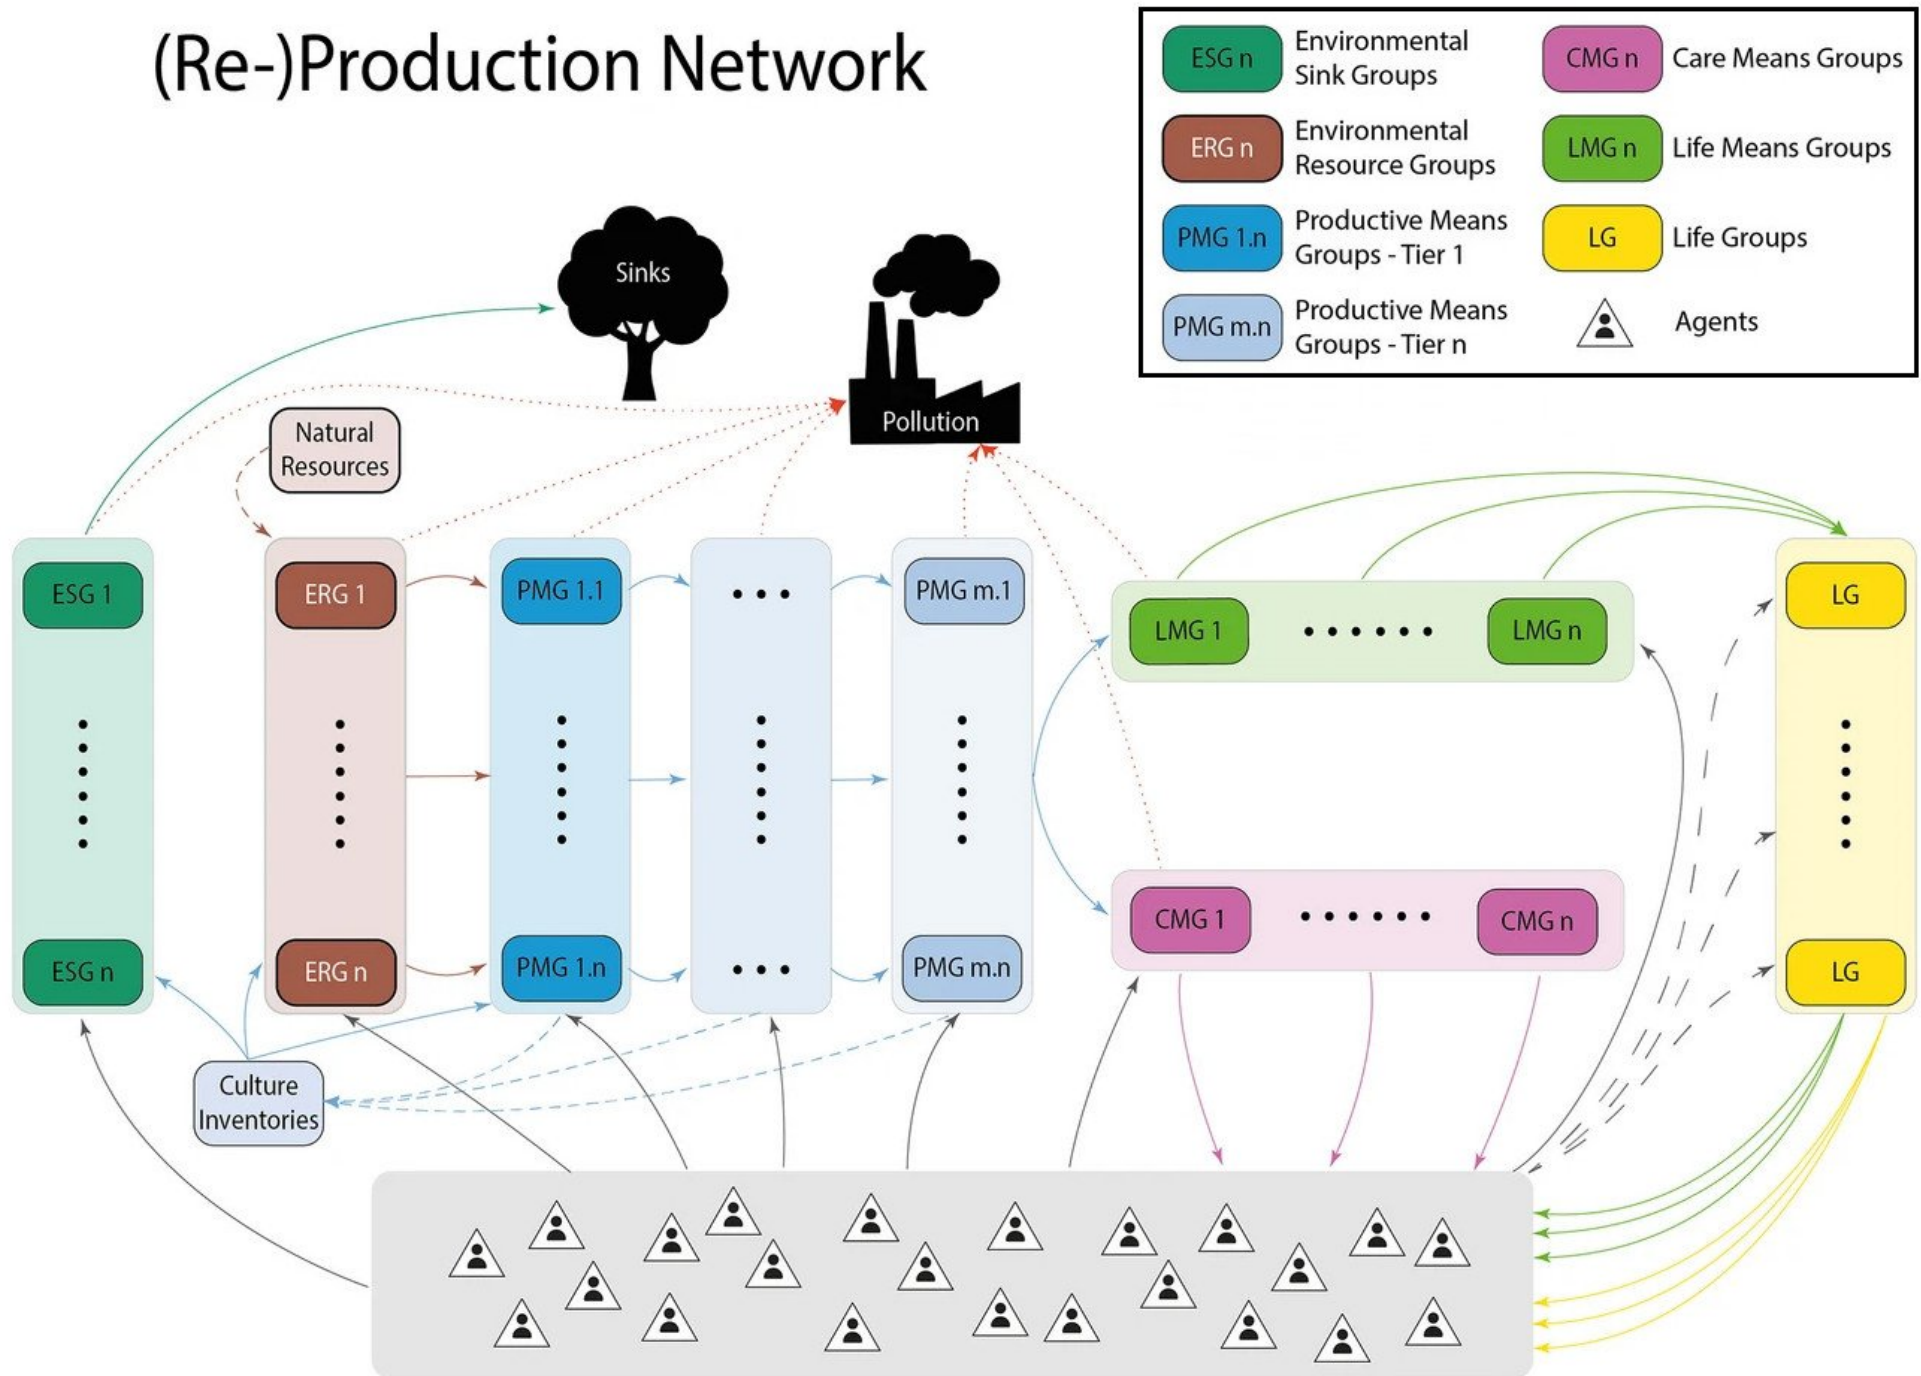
(Re-)Production Network

ESG n Environmental Sink Groups
CMG n Care Means Groups
ERG n Environmental Resource Groups
LMG n Life Means Groups
PMG 1.n Productive Means Groups - Tier 1
LG Life Groups
PMG m.n Productive Means Groups - Tier n
Agents

Sinks

Pollution

Natural Resources

ESG 1
ESG n
ERG 1
ERG n
PMG 1.1
PMG 1.n
PMG m.1
PMG m.n
LMG 1
LMG n
CMG 1
CMG n
LG
LG

Culture Inventories